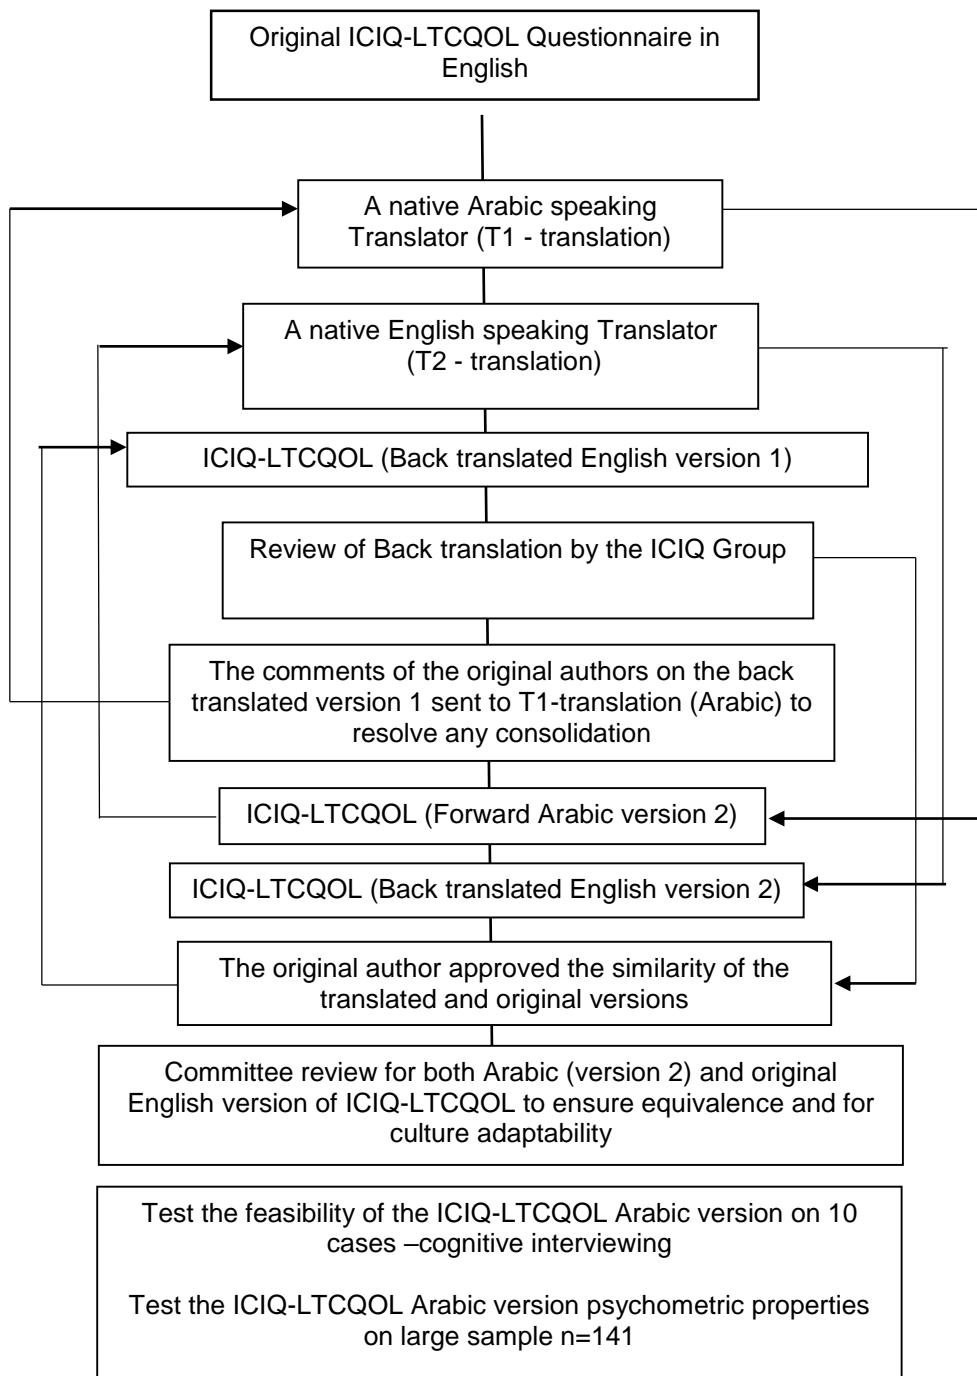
Original ICIQ-LTCQOL Questionnaire in English

A native Arabic speaking Translator (T1 - translation)

A native English speaking Translator (T2 - translation)

ICIQ-LTCQOL (Back translated English version 1)

Review of Back translation by the ICIQ Group

The comments of the original authors on the back translated version 1 sent to T1-translation (Arabic) to resolve any consolidation

ICIQ-LTCQOL (Forward Arabic version 2)

ICIQ-LTCQOL (Back translated English version 2)

The original author approved the similarity of the translated and original versions

Committee review for both Arabic (version 2) and original English version of ICIQ-LTCQOL to ensure equivalence and for culture adaptability

Test the feasibility of the ICIQ-LTCQOL Arabic version on 10 cases –cognitive interviewing

Test the ICIQ-LTCQOL Arabic version psychometric properties on large sample n=141